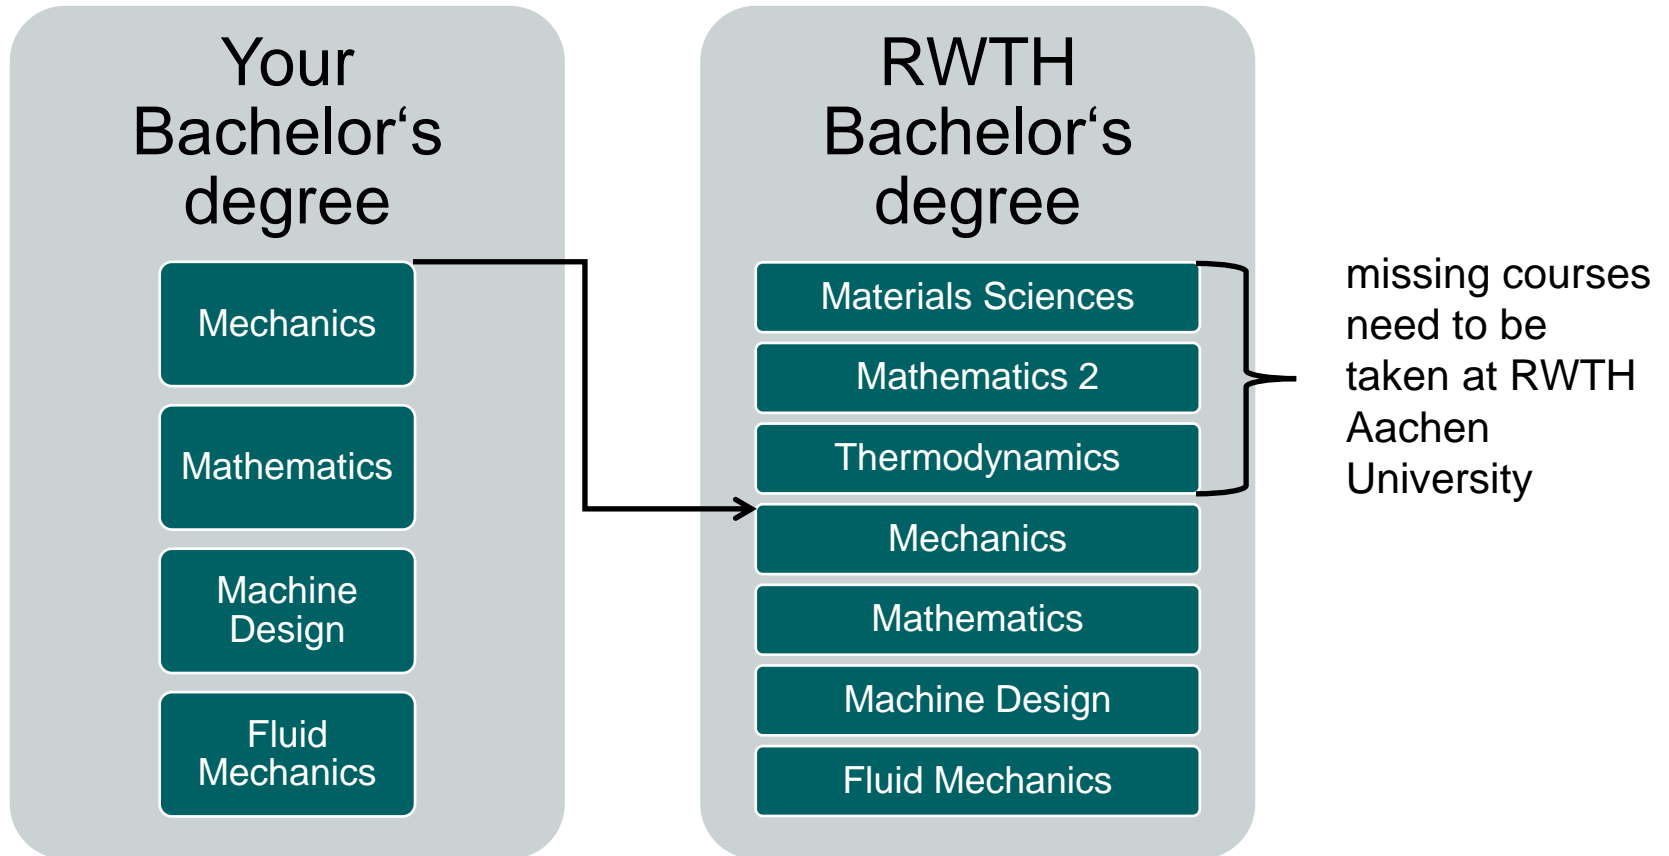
Your Bachelor‘s degree

Mechanics

Mathematics

Machine Design

Fluid Mechanics

RWTH Bachelor‘s degree

Materials Sciences

Mathematics 2

Thermodynamics

Mechanics

Mathematics

Machine Design

Fluid Mechanics

missing courses need to be taken at RWTH Aachen University